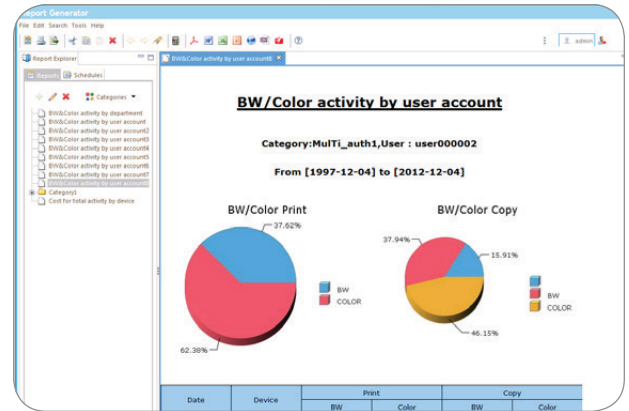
Report Generator

File Edit Search Tools Help

admin

Report Explorer

Report Schedules

Categories

BW&Color activity by department
BW&Color activity by user account
BW&Color activity by user account2
BW&Color activity by user account3
BW&Color activity by user account4
BW&Color activity by user account5
BW&Color activity by user account6
BW&Color activity by user account7
BW&Color activity by user account8
Category1
Cost for total activity by device

BW&Color activity by user account8

BW/Color activity by user account

Category:MulTi_auth1,User : user000002

From [1997-12-04] to [2012-12-04]

BW/Color Print

37.62%

62.38%

BW
COLOR

BW/Color Copy

37.94%

15.91%

46.15%

BW
COLOR

| Date | Device | Print | | Copy | |
|---|---|---|---|---|---|
| | | BW | Color | BW | Color |